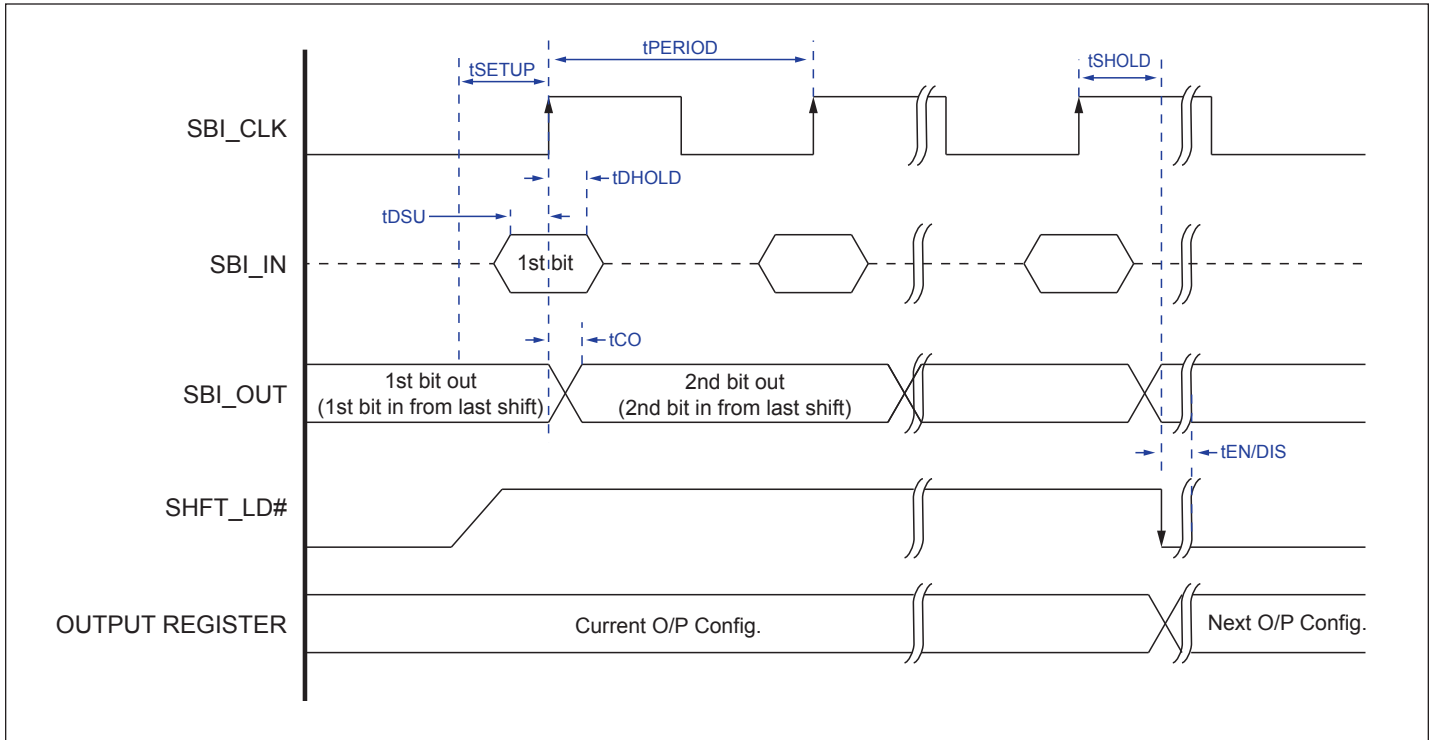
tSETUP
tPERIOD
tSHOLD
SBI_CLK
tDHOLD
tDSU
SBI_IN
1st bit
tCO
SBI_OUT
1st bit out
(1st bit in from last shift)
2nd bit out
(2nd bit in from last shift)
tEN/DIS
SHFT_LD#
OUTPUT REGISTER
Current O/P Config.
Next O/P Config.